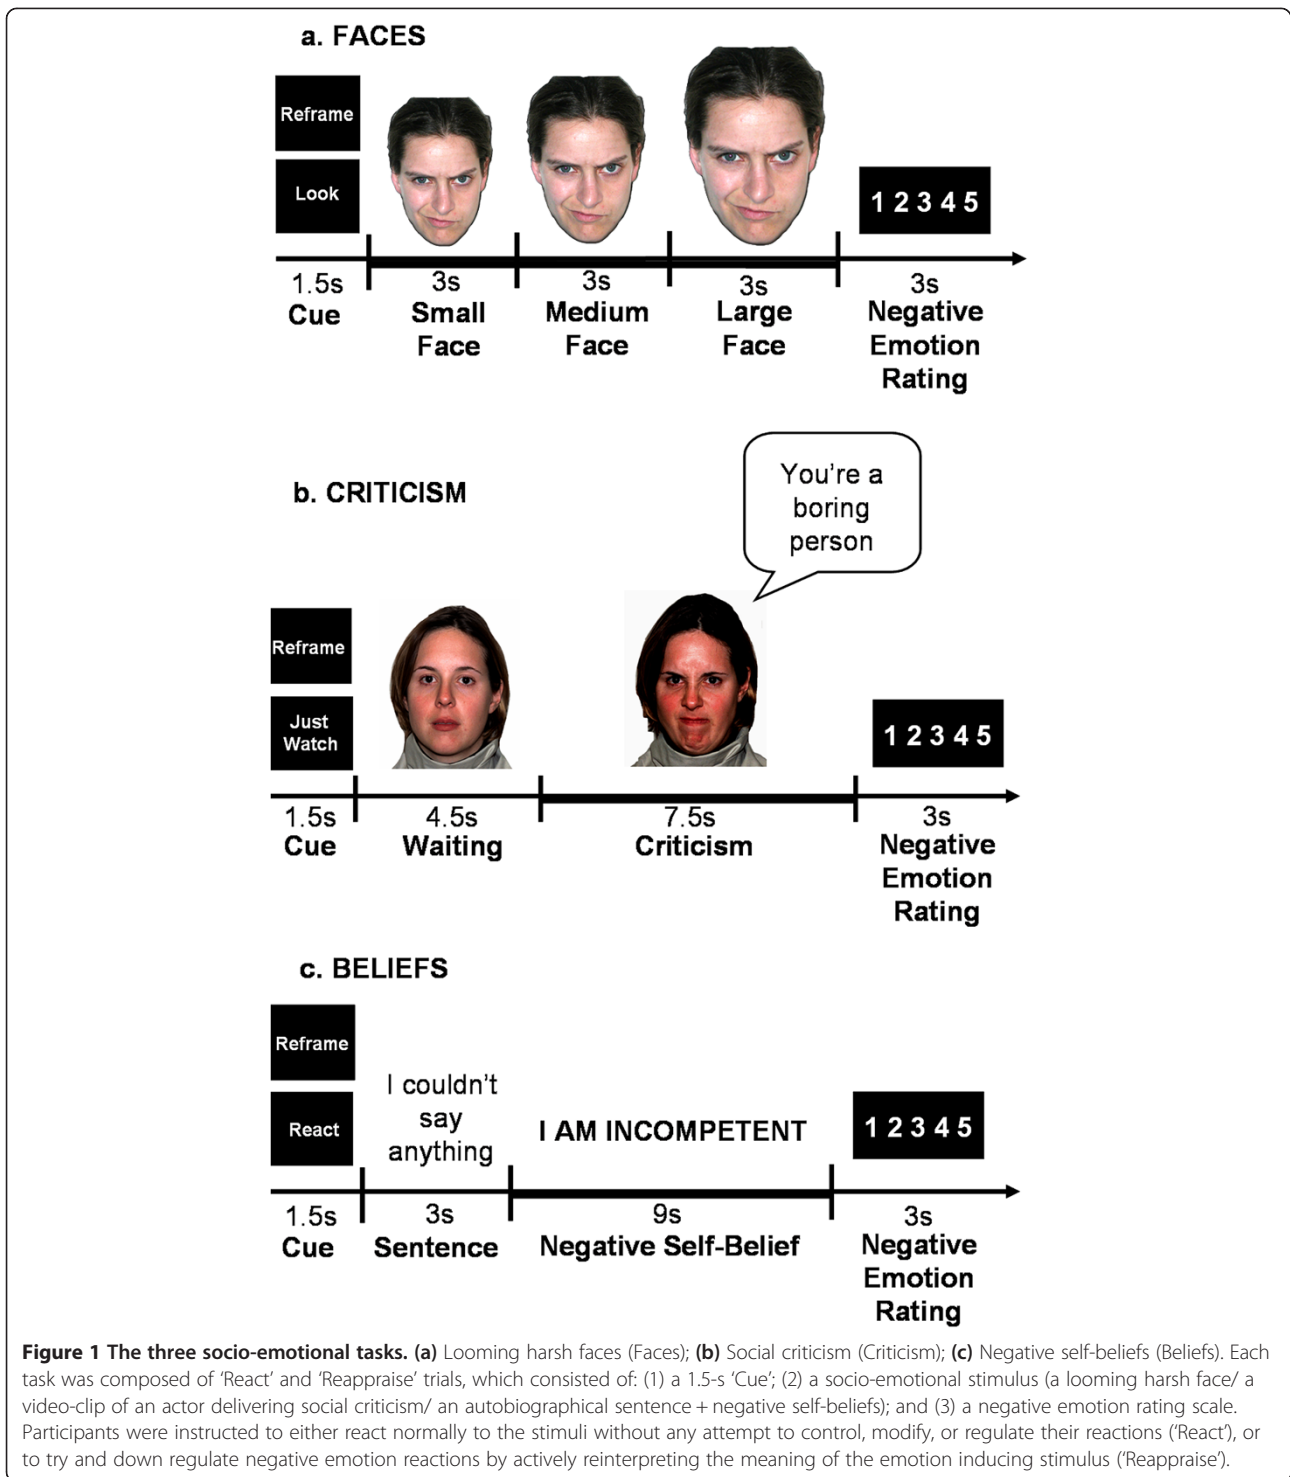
a. FACES

Reframe

Look

1 2 3 4 5

1.5s Cue

3s Small Face

3s Medium Face

3s Large Face

3s Negative Emotion Rating

b. CRITICISM

You're a boring person

Reframe

Just Watch

1 2 3 4 5

1.5s Cue

4.5s Waiting

7.5s Criticism

3s Negative Emotion Rating

c. BELIEFS

Reframe

React

I couldn't say anything

I AM INCOMPETENT

1 2 3 4 5

1.5s Cue

3s Sentence

9s Negative Self-Belief

3s Negative Emotion Rating

**Figure 1 The three socio-emotional tasks. (a)** Looming harsh faces (Faces); **(b)** Social criticism (Criticism); **(c)** Negative self-beliefs (Beliefs). Each task was composed of 'React' and 'Reappraise' trials, which consisted of: (1) a 1.5-s 'Cue'; (2) a socio-emotional stimulus (a looming harsh face/ a video-clip of an actor delivering social criticism/ an autobiographical sentence + negative self-beliefs); and (3) a negative emotion rating scale. Participants were instructed to either react normally to the stimuli without any attempt to control, modify, or regulate their reactions ('React'), or to try and down regulate negative emotion reactions by actively reinterpreting the meaning of the emotion inducing stimulus ('Reappraise').